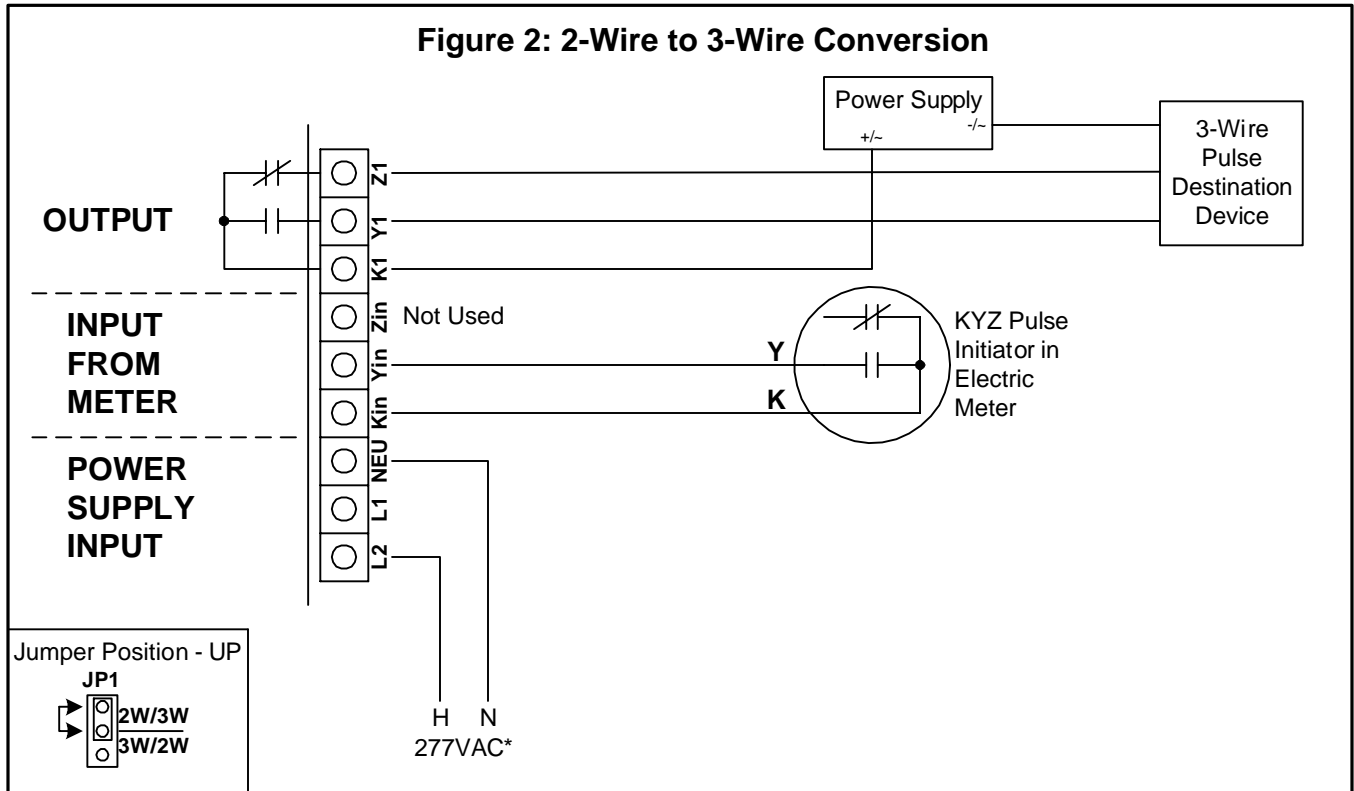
Figure 2: 2-Wire to 3-Wire Conversion

Power Supply
+/~
-/~

3-Wire Pulse Destination Device

OUTPUT

Z1
Y1
K1

INPUT FROM METER

Zin
Not Used
Yin
Kin

Y
K

KYZ Pulse Initiator in Electric Meter

POWER SUPPLY INPUT

NEU
L1
L2

Jumper Position - UP
JP1
2W/3W
3W/2W

H N
277VAC*